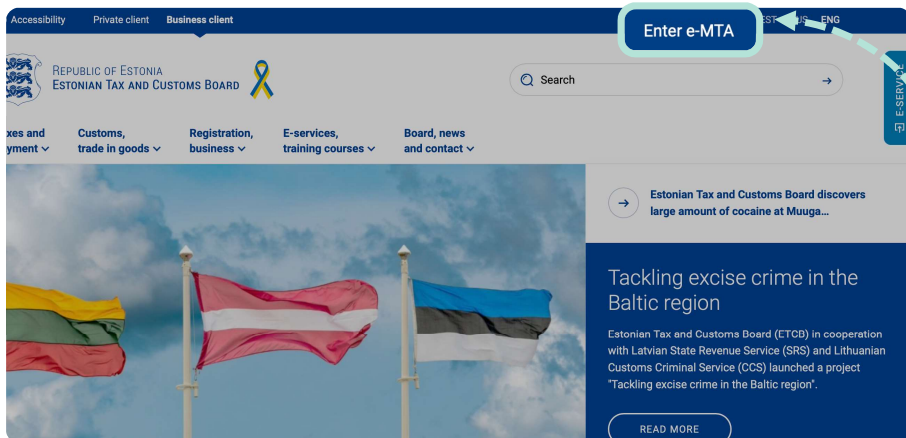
Accessibility Private client Business client

Enter e-MTA

EST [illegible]US ENG

REPUBLIC OF ESTONIA
ESTONIAN TAX AND CUSTOMS BOARD

Search →

E-SERVICE

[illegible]xes and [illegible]yment ⌄
Customs, trade in goods ⌄
Registration, business ⌄
E-services, training courses ⌄
Board, news and contact ⌄

→ Estonian Tax and Customs Board discovers large amount of cocaine at Muuga...

Tackling excise crime in the Baltic region

Estonian Tax and Customs Board (ETCB) in cooperation with Latvian State Revenue Service (SRS) and Lithuanian Customs Criminal Service (CCS) launched a project "Tackling excise crime in the Baltic region".

READ MORE